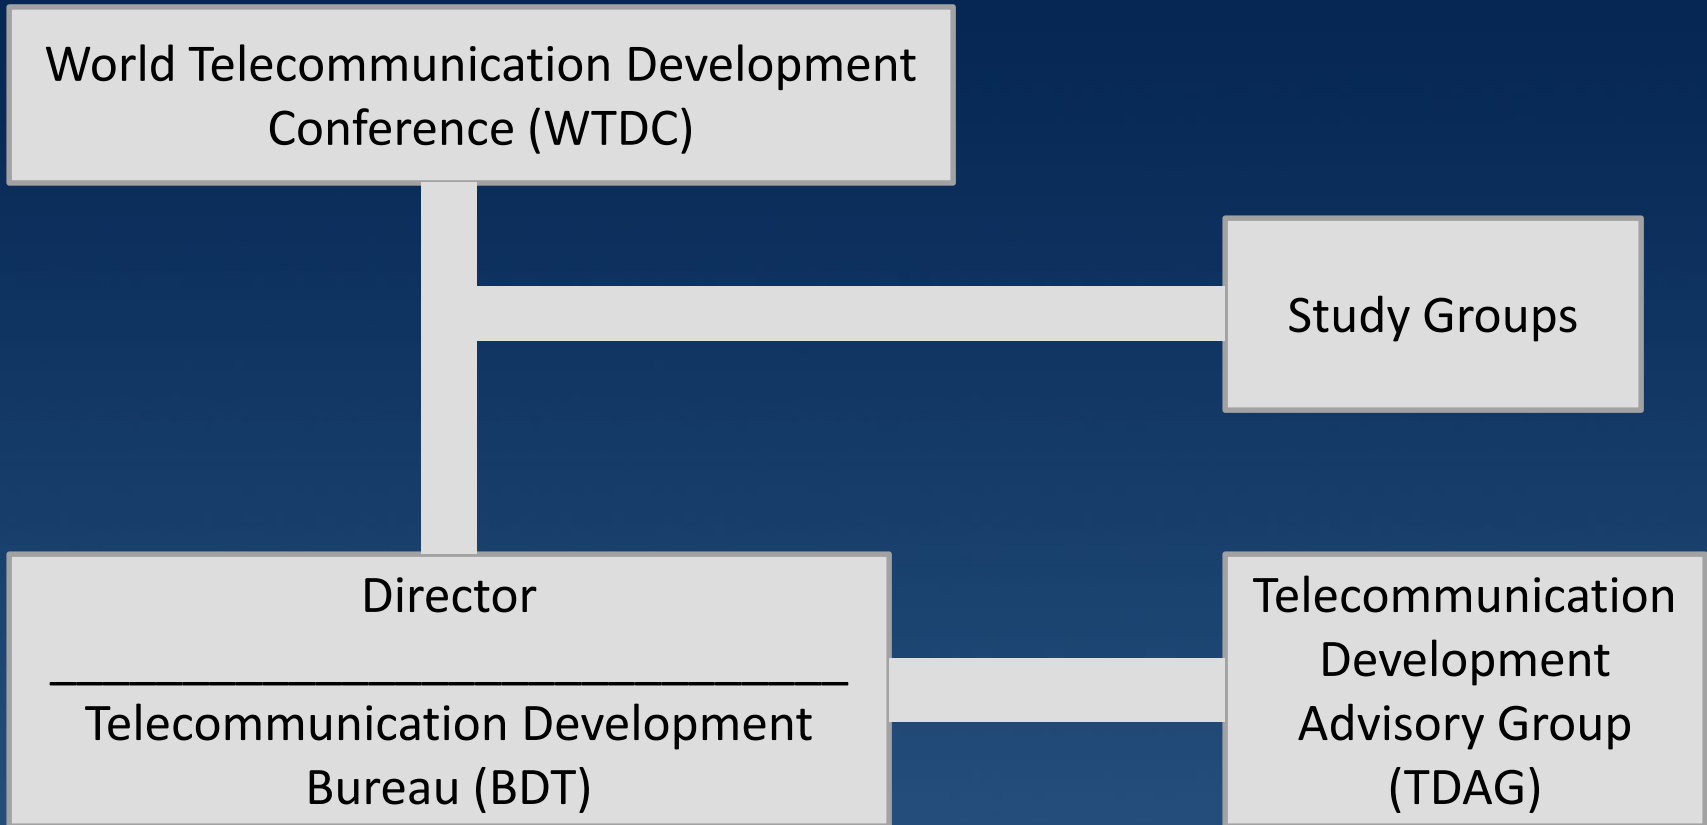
World Telecommunication Development Conference (WTDC)

Study Groups

Director
_______________________________
Telecommunication Development Bureau (BDT)

Telecommunication Development Advisory Group (TDAG)